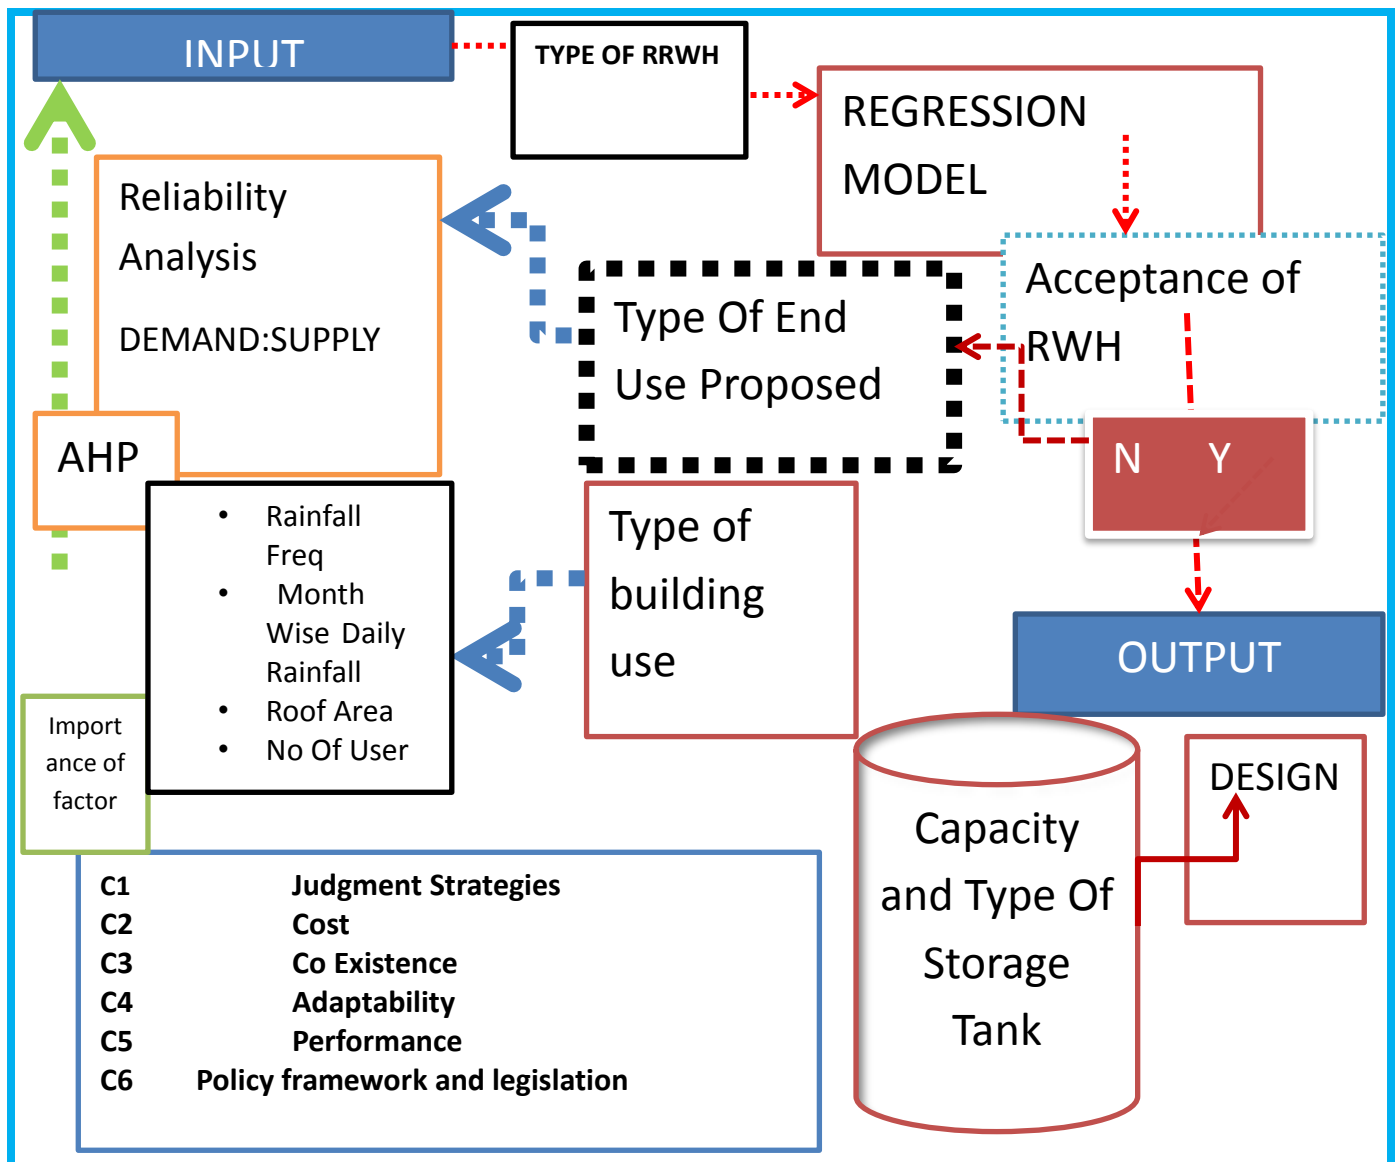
INPUT

TYPE OF RRWH

REGRESSION MODEL

Reliability Analysis

DEMAND:SUPPLY

Acceptance of RWH

Type Of End Use Proposed

AHP

N Y

- Rainfall Freq
- Month Wise Daily Rainfall
- Roof Area
- No Of User

Type of building use

OUTPUT

Importance of factor

Capacity and Type Of Storage Tank

DESIGN

| | |
|---|---|
| C1 | Judgment Strategies |
| C2 | Cost |
| C3 | Co Existence |
| C4 | Adaptability |
| C5 | Performance |
| C6 | Policy framework and legislation |